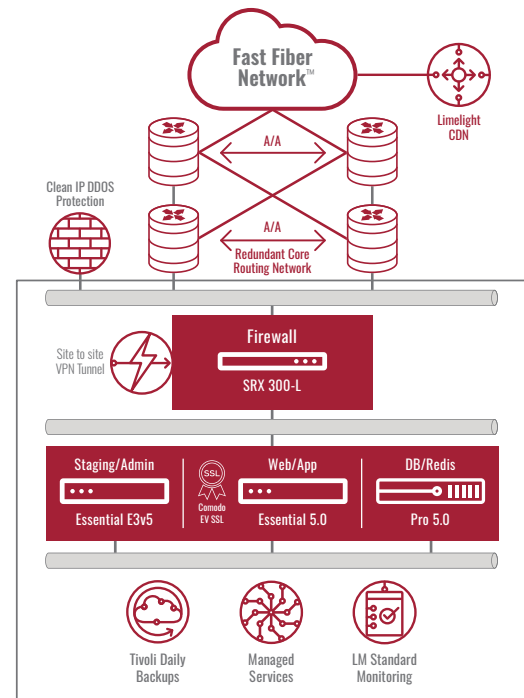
Fast Fiber Network™

Limelight CDN

A/A

A/A

Clean IP DDOS Protection

Redundant Core Routing Network

Site to site VPN Tunnel

Firewall

SRX 300-L

Staging/Admin

Essential E3v5

SSL

Comodo EV SSL

Web/App

Essential 5.0

DB/Redis

Pro 5.0

Tivoli Daily Backups

Managed Services

LM Standard Monitoring